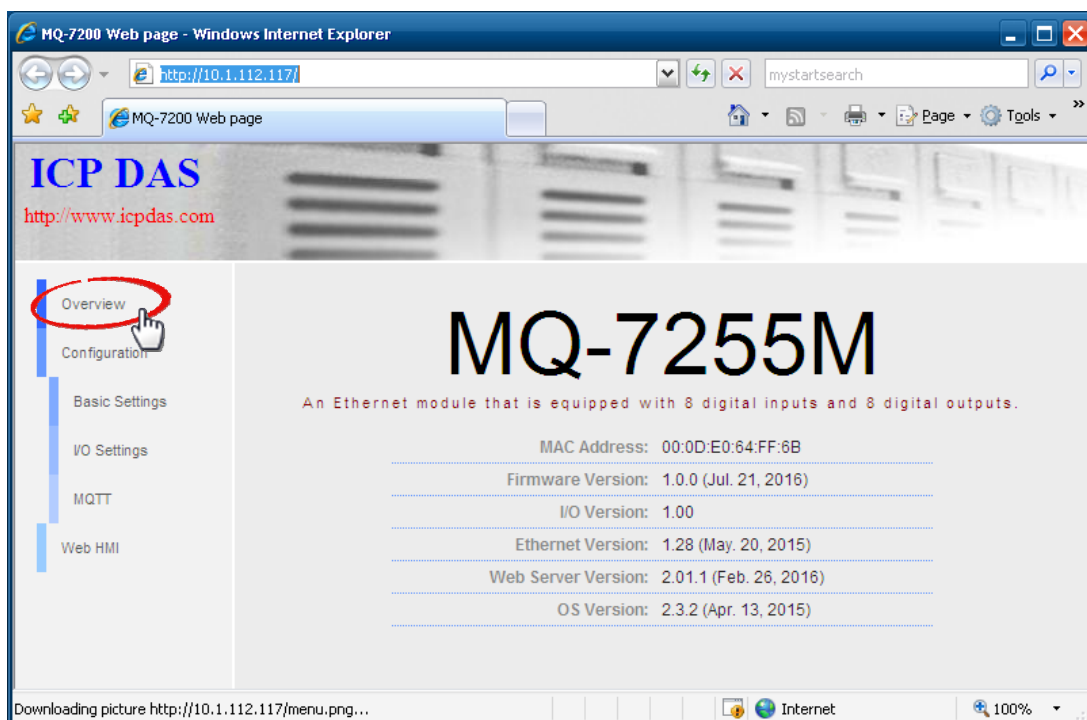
MQ-7200 Web page - Windows Internet Explorer

http://10.1.112.117/

mystartsearch

MQ-7200 Web page

Page ▾ Tools ▾

ICP DAS
http://www.icpdas.com

Overview
Configuration
Basic Settings
I/O Settings
MQTT
Web HMI

MQ-7255M

An Ethernet module that is equipped with 8 digital inputs and 8 digital outputs.

| | |
|---|---|
| MAC Address: | 00:0D:E0:64:FF:6B |
| Firmware Version: | 1.0.0 (Jul. 21, 2016) |
| I/O Version: | 1.00 |
| Ethernet Version: | 1.28 (May. 20, 2015) |
| Web Server Version: | 2.01.1 (Feb. 26, 2016) |
| OS Version: | 2.3.2 (Apr. 13, 2015) |

Downloading picture http://10.1.112.117/menu.png...

Internet

100%